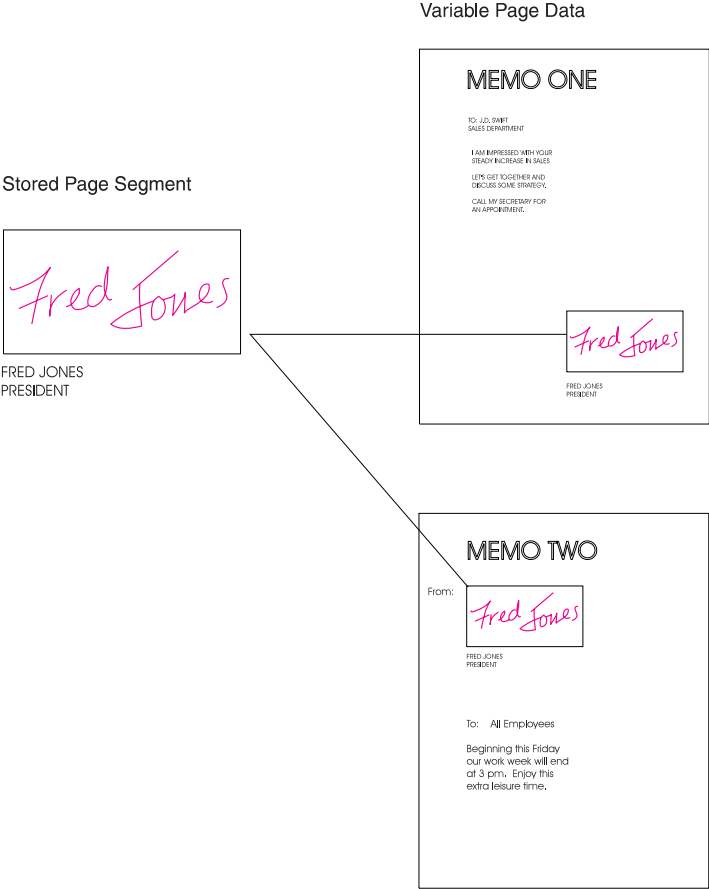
Variable Page Data

Stored Page Segment

Fred Jones

FRED JONES
PRESIDENT

MEMO ONE

TO: J.D. SWIFT
SALES DEPARTMENT

I AM IMPRESSED WITH YOUR STEADY INCREASE IN SALES

LET'S GET TOGETHER AND DISCUSS SOME STRATEGY.

CALL MY SECRETARY FOR AN APPOINTMENT.

Fred Jones

FRED JONES
PRESIDENT

MEMO TWO

From:

Fred Jones

FRED JONES
PRESIDENT

To: All Employees

Beginning this Friday our work week will end at 3 pm. Enjoy this extra leisure time.